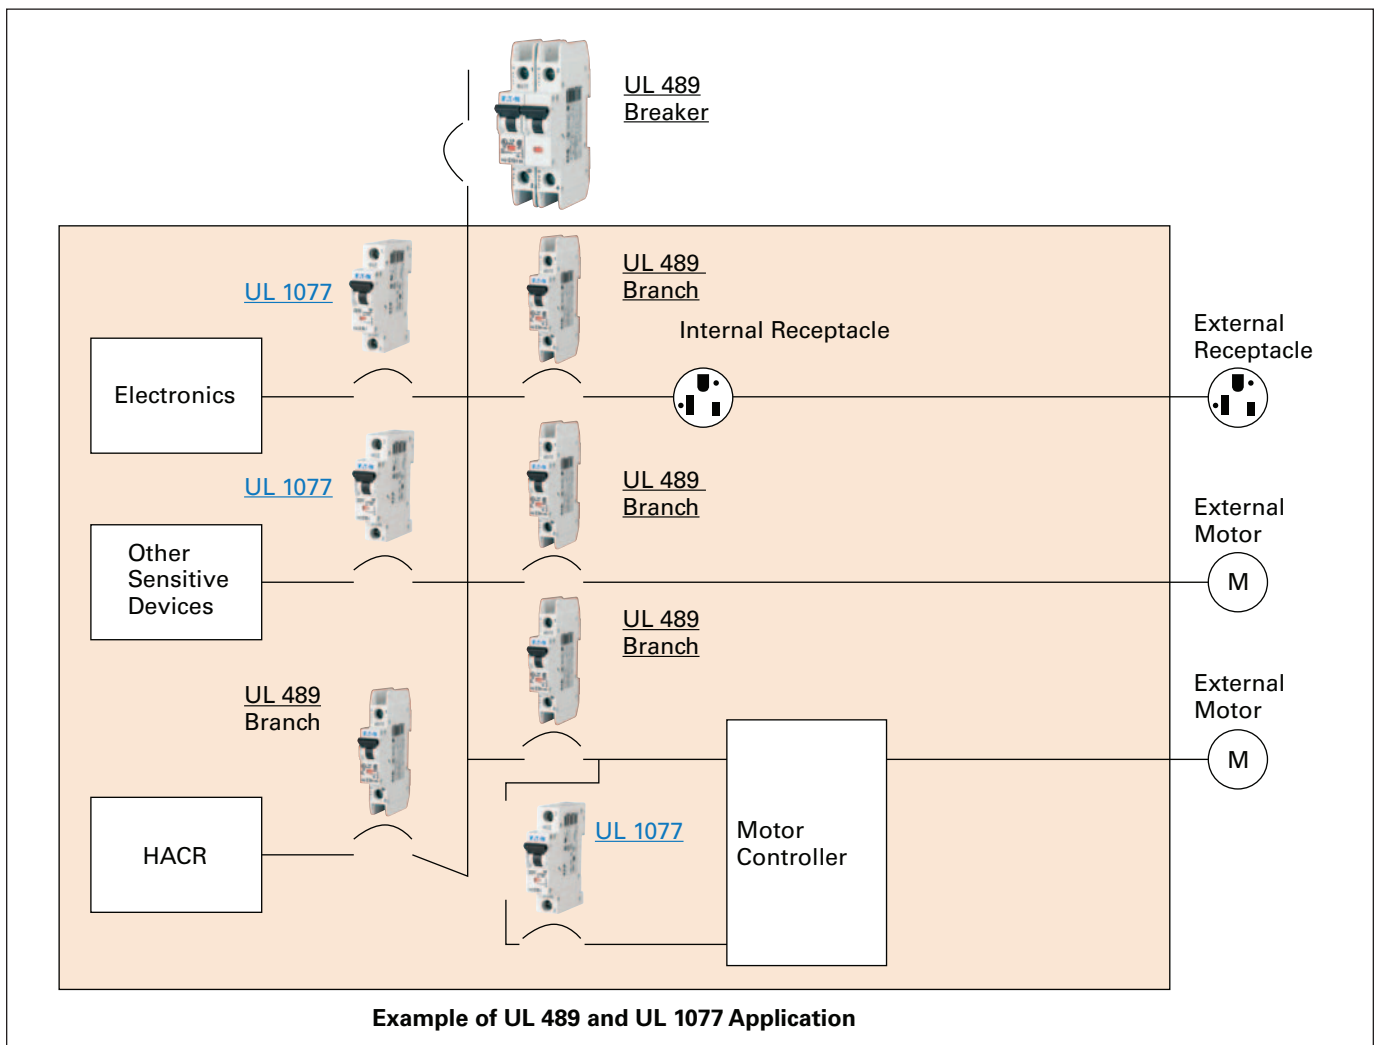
UL 489
Breaker

UL 1077

UL 489
Branch

Internal Receptacle

External
Receptacle

Electronics

UL 1077

UL 489
Branch

External
Motor

Other
Sensitive
Devices

M

UL 489
Branch

UL 489
Branch

External
Motor

M

UL 1077

Motor
Controller

HACR

Example of UL 489 and UL 1077 Application